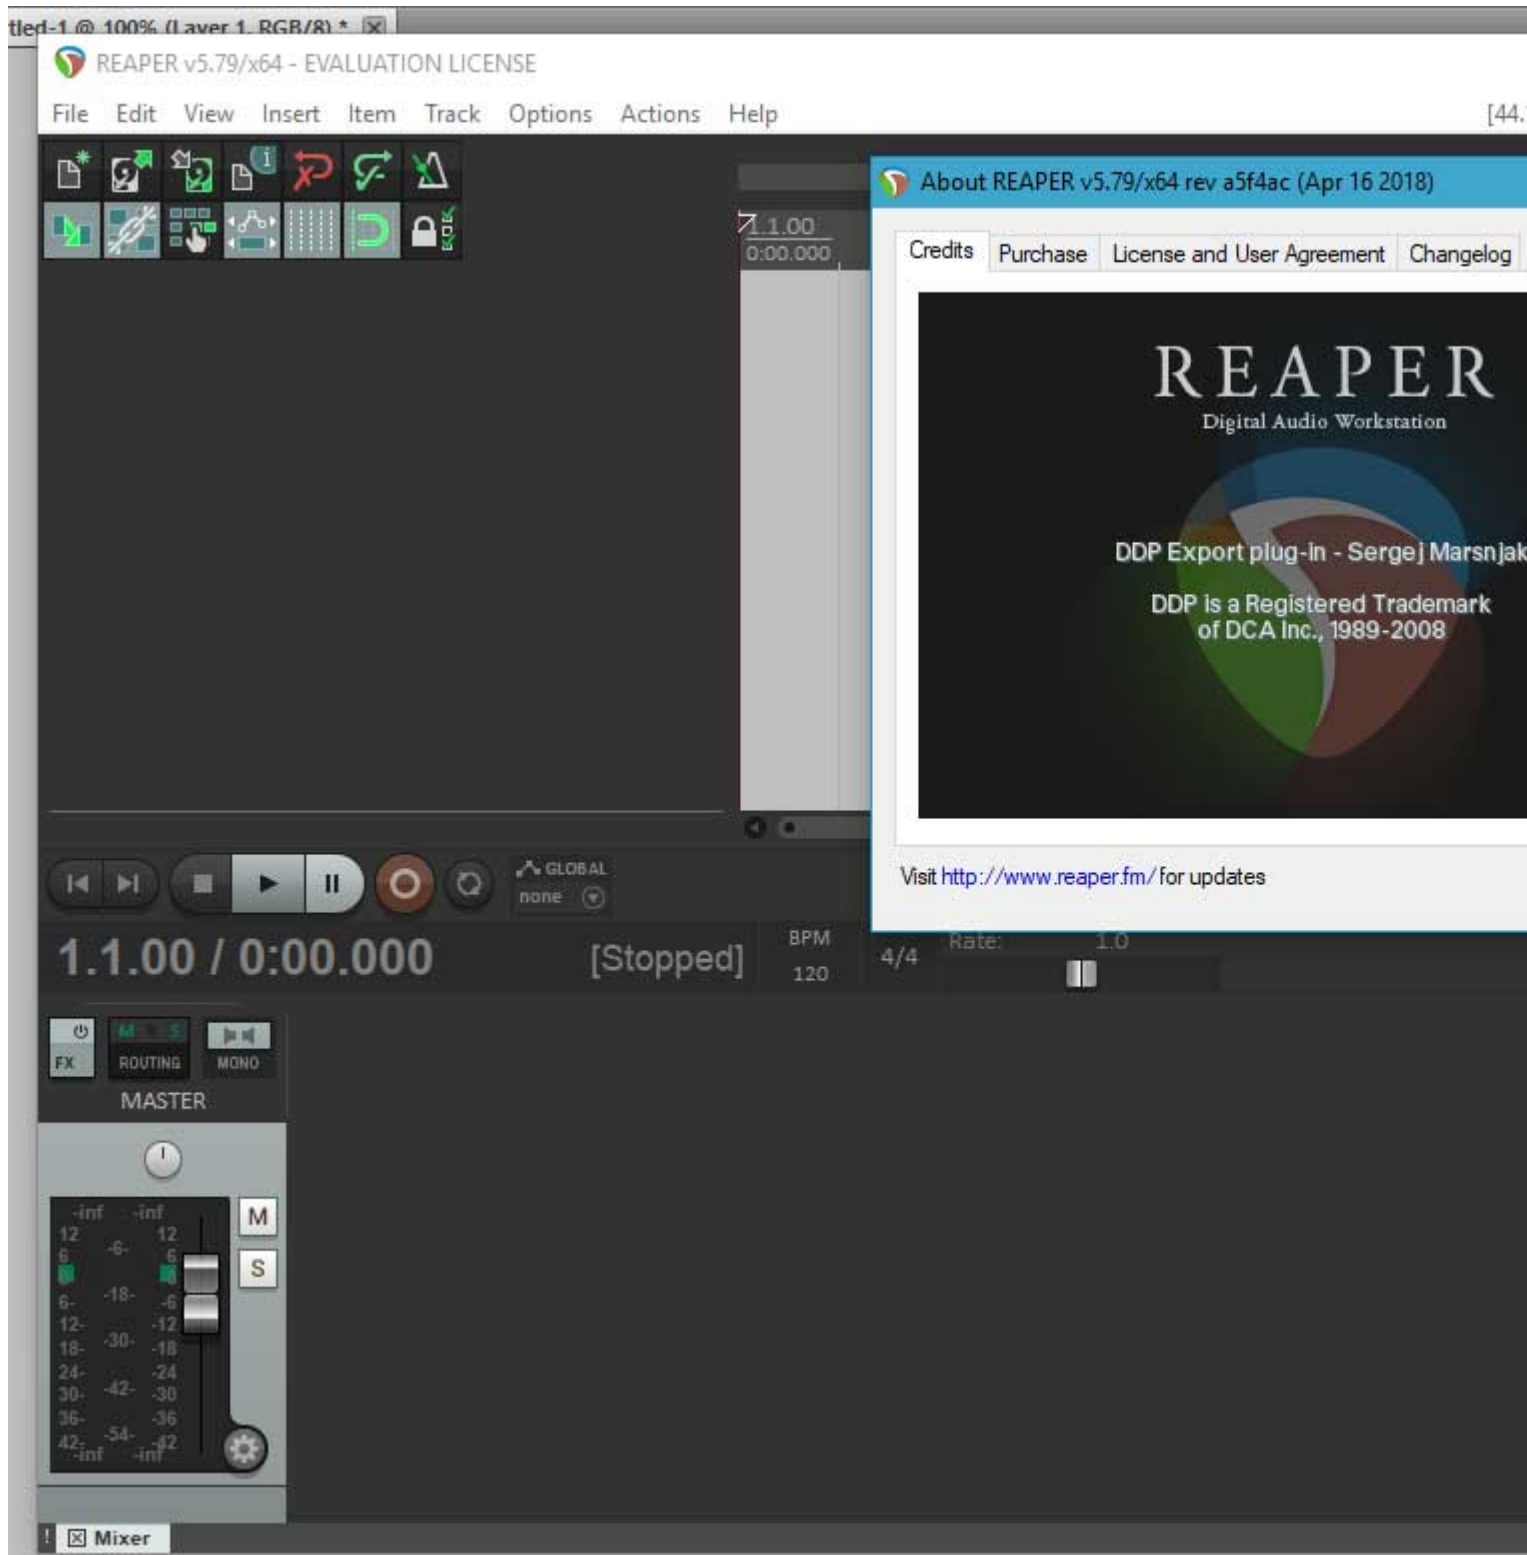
tled-1 @ 100% (Layer 1, RGB/8) *

REAPER v5.79/x64 - EVALUATION LICENSE

File Edit View Insert Item Track Options Actions Help

[44.

1.1.00
0:00.000

About REAPER v5.79/x64 rev a5f4ac (Apr 16 2018)

Credits | Purchase | License and User Agreement | Changelog

REAPER
Digital Audio Workstation

DDP Export plug-in - Sergej Marsnjak

DDP is a Registered Trademark of DCA Inc., 1989-2008

Visit http://www.reaper.fm/ for updates

GLOBAL
none

1.1.00 / 0:00.000

[Stopped]

BPM
120

4/4

Rate: 1.0

FX

M S

ROUTING

MONO

MASTER

-inf -inf
12 12
6 -6- 6
6- -18- -6
12- -12
18- -30- -18
24- -24
30- -42- -30
36- -36
42 -54- -42
-inf -inf

M

S

Mixer